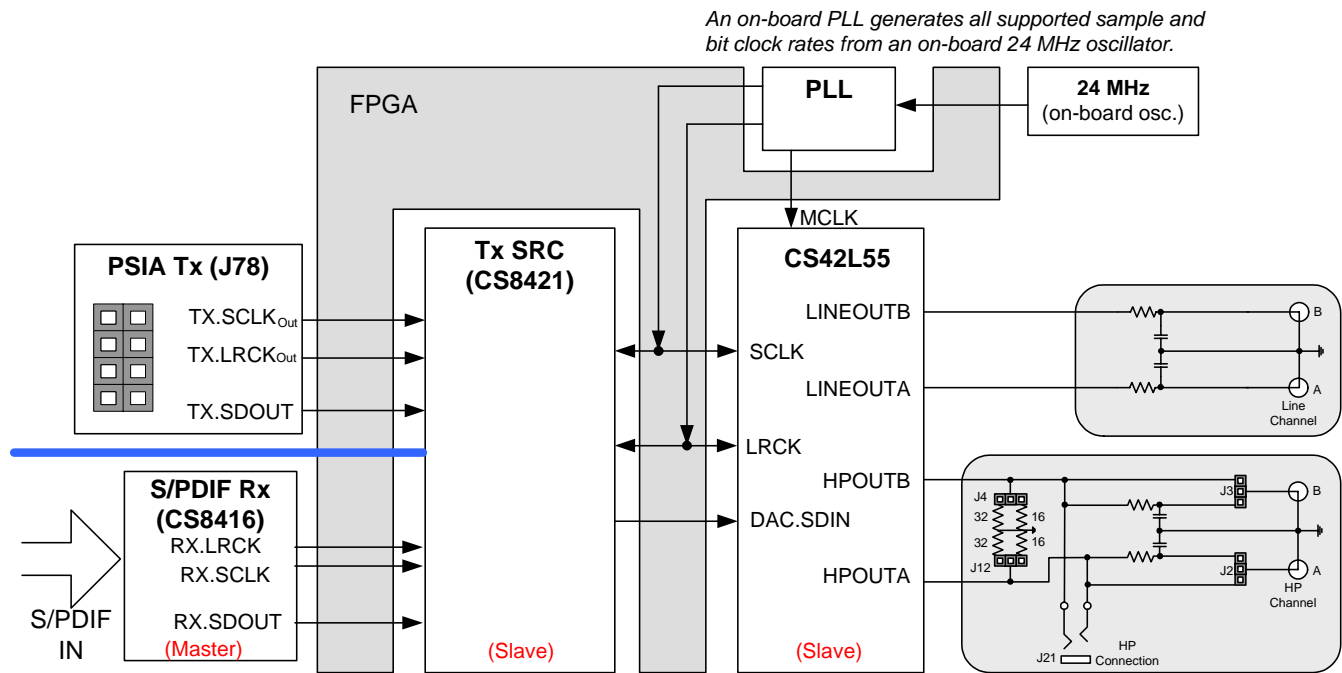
An on-board PLL generates all supported sample and bit clock rates from an on-board 24 MHz oscillator.

FPGA

PLL

24 MHz
(on-board osc.)

MCLK

PSIA Tx (J78)

TX.SCLK$_{Out}$

TX.LRCK$_{Out}$

TX.SDOUT

Tx SRC
(CS8421)

CS42L55

LINEOUTB

SCLK

LINEOUTA

LRCK

HPOUTB

DAC.SDIN

HPOUTA

B

A

Line
Channel

J4

32

16

32

16

J12

J3

B

J2

A

HP
Channel

J21

HP
Connection

S/PDIF Rx
(CS8416)

RX.LRCK

RX.SCLK

RX.SDOUT

S/PDIF
IN

(Master)

(Slave)

(Slave)